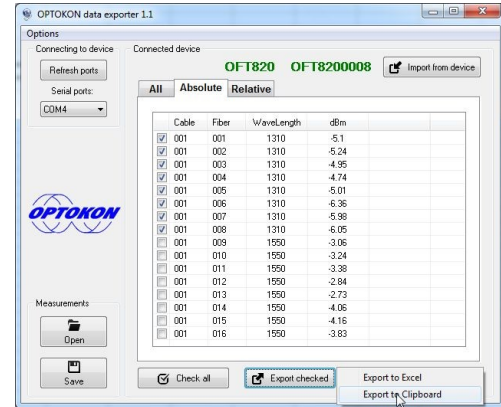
OPTOKON data exporter 1.1

Options

Connecting to device

Refresh ports

Serial ports:

COM4

OPTOKON

Measurements

Open

Save

Connected device

OFT820 OFT8200008

Import from device

All | Absolute | Relative

| Cable | Fiber | WaveLength | dBm |
|---|---|---|---|
| 001 | 001 | 1310 | -5.1 |
| 001 | 002 | 1310 | -5.24 |
| 001 | 003 | 1310 | -4.95 |
| 001 | 004 | 1310 | -4.74 |
| 001 | 005 | 1310 | -5.01 |
| 001 | 006 | 1310 | -6.36 |
| 001 | 007 | 1310 | -5.98 |
| 001 | 008 | 1310 | -6.05 |
| 001 | 009 | 1550 | -3.06 |
| 001 | 010 | 1550 | -3.24 |
| 001 | 011 | 1550 | -3.38 |
| 001 | 012 | 1550 | -2.84 |
| 001 | 013 | 1550 | -2.73 |
| 001 | 014 | 1550 | -4.06 |
| 001 | 015 | 1550 | -4.16 |
| 001 | 016 | 1550 | -3.83 |

Check all

Export checked

Export to Excel

Export to Clipboard